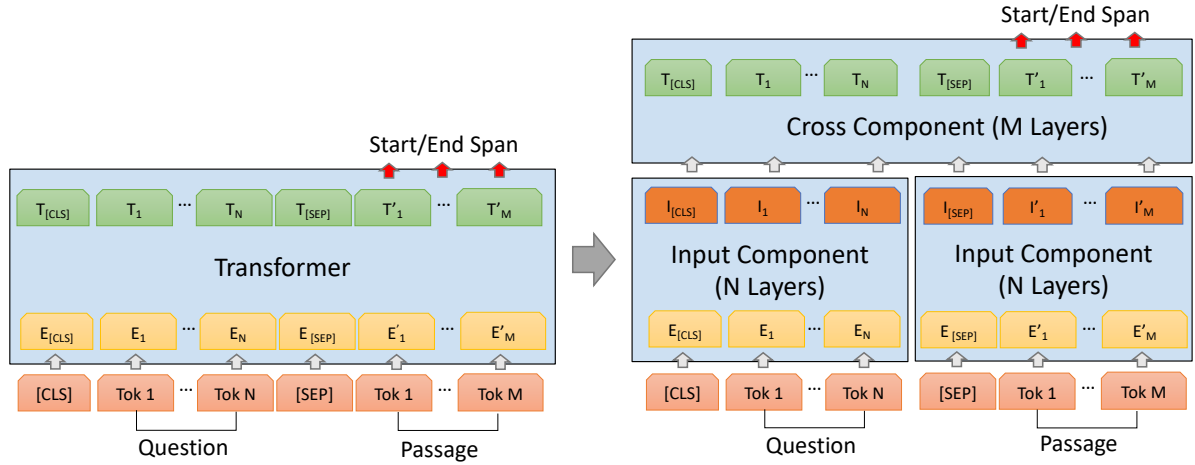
Start/End Span

$T_{[CLS]}$ $T_1$ ... $T_N$ $T_{[SEP]}$ $T'_1$ ... $T'_M$

Transformer

$E_{[CLS]}$ $E_1$ ... $E_N$ $E_{[SEP]}$ $E'_1$ ... $E'_M$

[CLS] Tok 1 ... Tok N [SEP] Tok 1 ... Tok M

Question

Passage

Start/End Span

$T_{[CLS]}$ $T_1$ ... $T_N$ $T_{[SEP]}$ $T'_1$ ... $T'_M$

Cross Component (M Layers)

$I_{[CLS]}$ $I_1$ ... $I_N$

Input Component (N Layers)

$E_{[CLS]}$ $E_1$ ... $E_N$

$I_{[SEP]}$ $I'_1$ ... $I'_M$

Input Component (N Layers)

$E_{[SEP]}$ $E'_1$ ... $E'_M$

[CLS] Tok 1 ... Tok N

Question

[SEP] Tok 1 ... Tok M

Passage